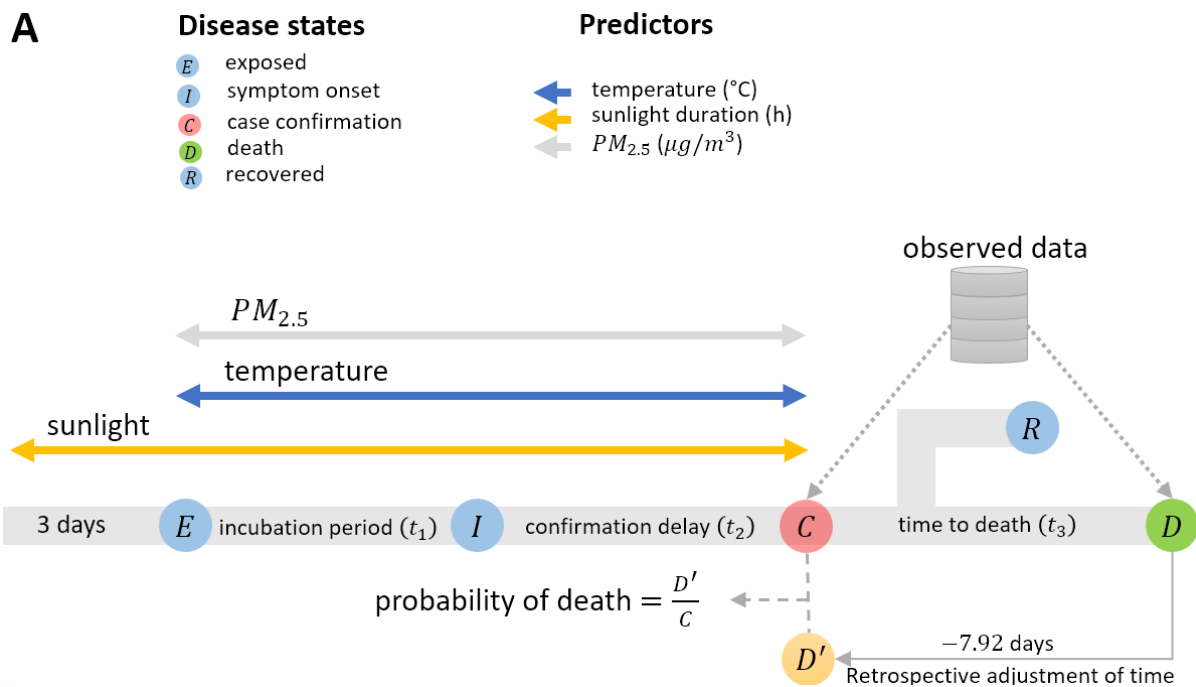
A

Disease states

$E$ exposed
$I$ symptom onset
$C$ case confirmation
$D$ death
$R$ recovered

Predictors

temperature (°C)
sunlight duration (h)
$PM_{2.5}$ $(\mu g/m^3)$

observed data

$PM_{2.5}$

temperature

sunlight

$R$

3 days $E$ incubation period $(t_1)$ $I$ confirmation delay $(t_2)$ $C$ time to death $(t_3)$ $D$

probability of death $= \frac{D'}{C}$

$D'$

$-7.92$ days
Retrospective adjustment of time